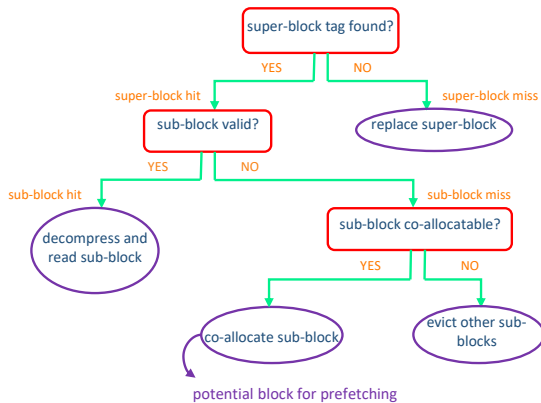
super-block tag found?

YES

NO

super-block hit

super-block miss

sub-block valid?

replace super-block

YES

NO

sub-block hit

sub-block miss

decompress and read sub-block

sub-block co-allocatable?

YES

NO

co-allocate sub-block

evict other sub-blocks

potential block for prefetching